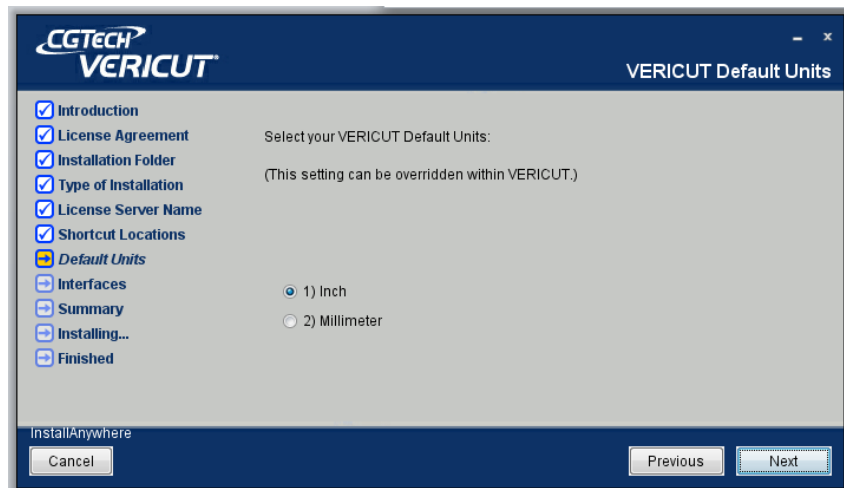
CGTECH
VERICUT

- x

VERICUT Default Units

Introduction
License Agreement
Installation Folder
Type of Installation
License Server Name
Shortcut Locations
Default Units
Interfaces
Summary
Installing...
Finished

Select your VERICUT Default Units:

(This setting can be overridden within VERICUT.)

1) Inch
2) Millimeter

InstallAnywhere

Cancel

Previous

Next